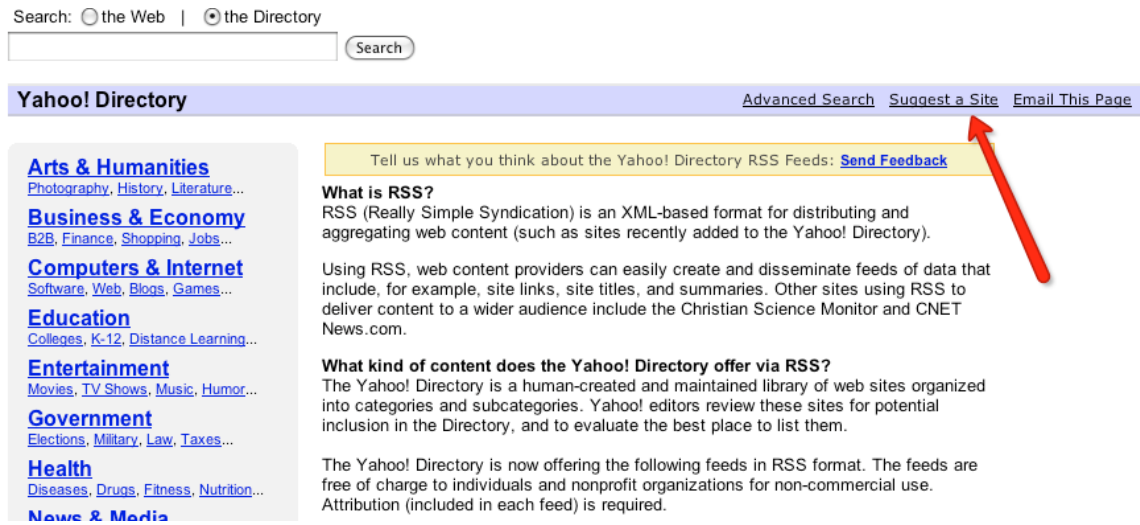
Search: the Web | the Directory

Search

Yahoo! Directory

Advanced Search Suggest a Site Email This Page

Arts & Humanities
Photography, History, Literature...

Business & Economy
B2B, Finance, Shopping, Jobs...

Computers & Internet
Software, Web, Blogs, Games...

Education
Colleges, K-12, Distance Learning...

Entertainment
Movies, TV Shows, Music, Humor...

Government
Elections, Military, Law, Taxes...

Health
Diseases, Drugs, Fitness, Nutrition...

News & Media

Tell us what you think about the Yahoo! Directory RSS Feeds: Send Feedback

What is RSS?
RSS (Really Simple Syndication) is an XML-based format for distributing and aggregating web content (such as sites recently added to the Yahoo! Directory).

Using RSS, web content providers can easily create and disseminate feeds of data that include, for example, site links, site titles, and summaries. Other sites using RSS to deliver content to a wider audience include the Christian Science Monitor and CNET News.com.

What kind of content does the Yahoo! Directory offer via RSS?
The Yahoo! Directory is a human-created and maintained library of web sites organized into categories and subcategories. Yahoo! editors review these sites for potential inclusion in the Directory, and to evaluate the best place to list them.

The Yahoo! Directory is now offering the following feeds in RSS format. The feeds are free of charge to individuals and nonprofit organizations for non-commercial use. Attribution (included in each feed) is required.